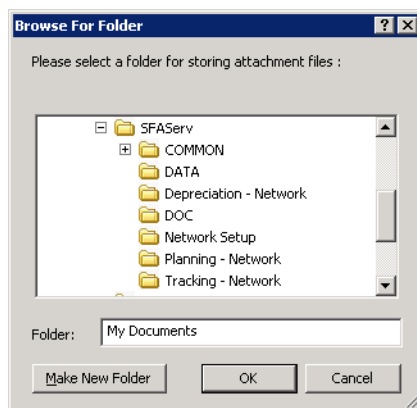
Browse For Folder

?

X

Please select a folder for storing attachment files :

SFAServ

COMMON

DATA

Depreciation - Network

DOC

Network Setup

Planning - Network

Tracking - Network

Folder: My Documents

Make New Folder

OK

Cancel